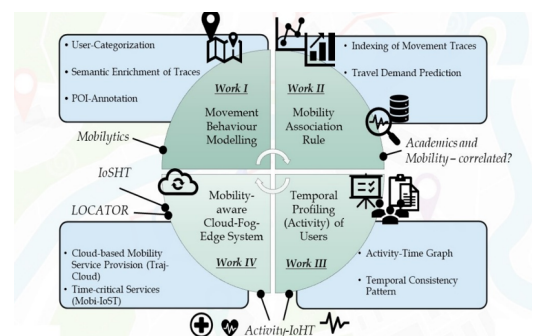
• User-Categorization
• Semantic Enrichment of Traces
• POI-Annotation

Work I
Movement Behaviour Modelling

Work II
Mobility Association Rule

• Indexing of Movement Traces
• Travel Demand Prediction

Mobilytics

Academics and Mobility – correlated?

IoSHT

LOCATOR

Mobility-aware Cloud-Fog-Edge System
Work IV

Temporal Profiling (Activity) of Users
Work III

• Cloud-based Mobility Service Provision (Traj-Cloud)
• Time-critical Services (Mobi-IoST)

• Activity-Time Graph
• Temporal Consistency Pattern

Activity-IoHT